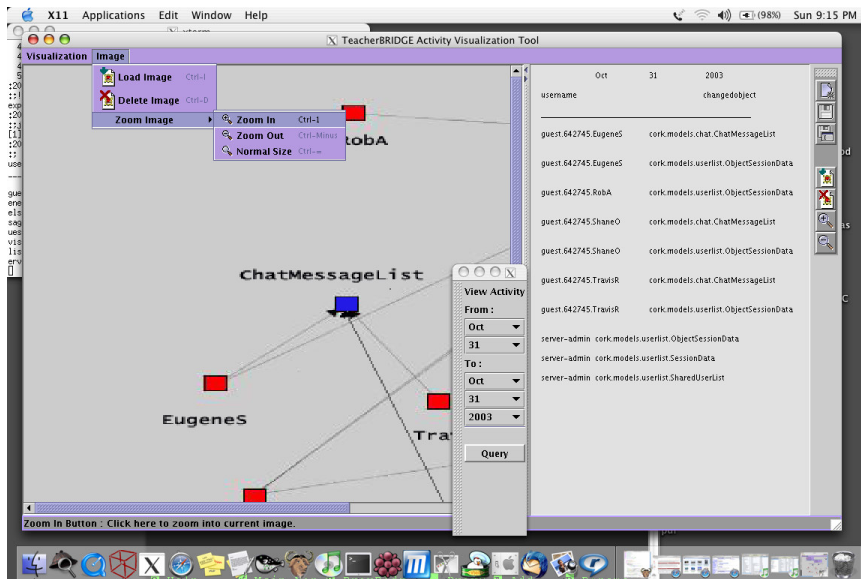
X11 Applications Edit Window Help

(98%) Sun 9:15 PM

xterm

TeacherBRIDGE Activity Visualization Tool

Visualization Image

Load Image Ctrl-I

Delete Image Ctrl-D

Zoom Image

Zoom In Ctrl-1

Zoom Out Ctrl-Minus

Normal Size Ctrl-=

RobA

ChatMessageList

EugeneS

Tra

View Activity

From :

Oct

31

To :

Oct

31

2003

Query

| | Oct | 31 | 2003 |
|---|---|---|---|
| username | | | changedobject |
| guest.642745.EugeneS | cork.models.chat.ChatMessageList | | |
| guest.642745.EugeneS | cork.models.userlist.ObjectSessionData | | |
| guest.642745.RobA | cork.models.userlist.ObjectSessionData | | |
| guest.642745.ShaneO | cork.models.chat.ChatMessageList | | |
| guest.642745.ShaneO | cork.models.userlist.ObjectSessionData | | |
| guest.642745.TravisR | cork.models.chat.ChatMessageList | | |
| guest.642745.TravisR | cork.models.userlist.ObjectSessionData | | |

server-admin cork.models.userlist.ObjectSessionData
server-admin cork.models.userlist.SessionData
server-admin cork.models.userlist.SharedUserList

Zoom In Button : Click here to zoom into current image.